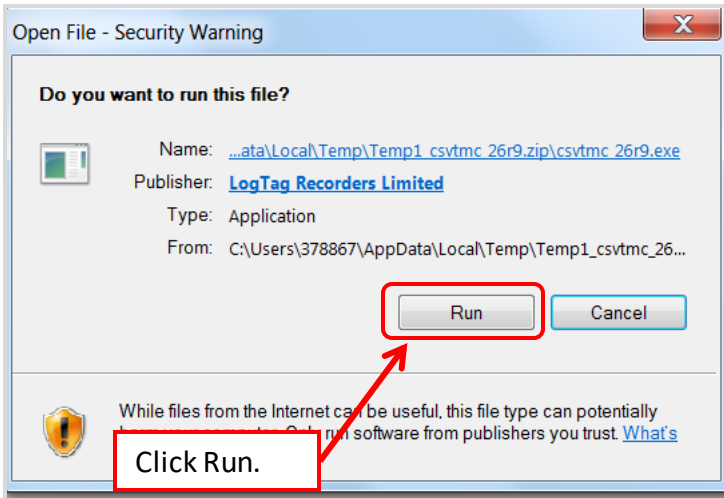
Open File - Security Warning

Do you want to run this file?

Name: ...ata\Local\Temp\Temp1_csvtmc_26r9.zip\csvtmc_26r9.exe
Publisher: LogTag Recorders Limited
Type: Application
From: C:\Users\378867\AppData\Local\Temp\Temp1_csvtmc_26...

Run Cancel

While files from the Internet can be useful, this file type can potentially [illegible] run software from publishers you trust. What's

Click Run.